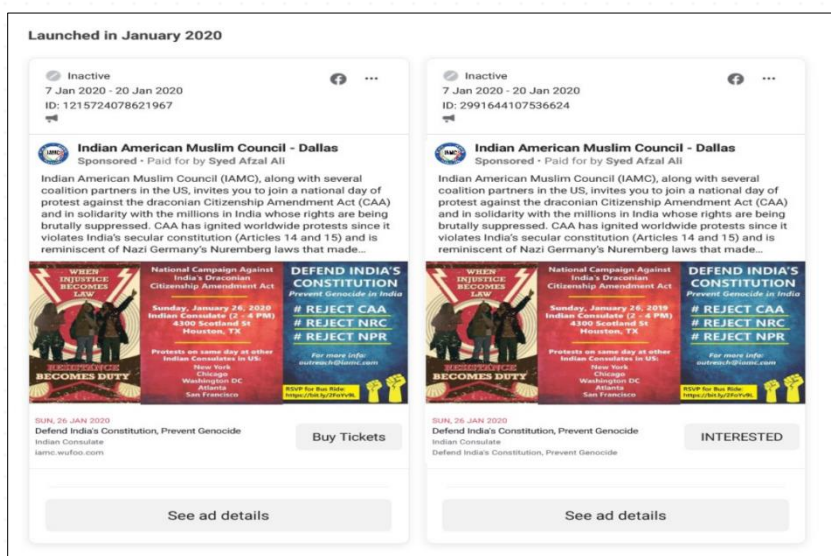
Launched in January 2020

Inactive
7 Jan 2020 - 20 Jan 2020
ID: 1215724078621967

Indian American Muslim Council - Dallas
Sponsored • Paid for by Syed Afzal Ali

Indian American Muslim Council (IAMC), along with several coalition partners in the US, invites you to join a national day of protest against the draconian Citizenship Amendment Act (CAA) and in solidarity with the millions in India whose rights are being brutally suppressed. CAA has ignited worldwide protests since it violates India's secular constitution (Articles 14 and 15) and is reminiscent of Nazi Germany's Nuremberg laws that made...

WHEN INJUSTICE BECOMES LAW
RESISTANCE BECOMES DUTY

National Campaign Against India's Draconian Citizenship Amendment Act

Sunday, January 26, 2020
Indian Consulate (2 - 4 PM)
4300 Scotland St
Houston, TX

Protests on same day at other Indian Consulates in US:
New York
Chicago
Washington DC
Atlanta
San Francisco

DEFEND INDIA'S CONSTITUTION
Prevent Genocide in India
# REJECT CAA
# REJECT NRC
# REJECT NPR

For more info:
outreach@iamc.com

RSVP for Bus Ride:
https://bit.ly/2FoYv9L

SUN, 26 JAN 2020
Defend India's Constitution, Prevent Genocide
Indian Consulate
iamc.wufoo.com

Buy Tickets

See ad details

Inactive
7 Jan 2020 - 20 Jan 2020
ID: 2991644107536624

Indian American Muslim Council - Dallas
Sponsored • Paid for by Syed Afzal Ali

Indian American Muslim Council (IAMC), along with several coalition partners in the US, invites you to join a national day of protest against the draconian Citizenship Amendment Act (CAA) and in solidarity with the millions in India whose rights are being brutally suppressed. CAA has ignited worldwide protests since it violates India's secular constitution (Articles 14 and 15) and is reminiscent of Nazi Germany's Nuremberg laws that made...

WHEN INJUSTICE BECOMES LAW
RESISTANCE BECOMES DUTY

National Campaign Against India's Draconian Citizenship Amendment Act

Sunday, January 26, 2019
Indian Consulate (2 - 4 PM)
4300 Scotland St
Houston, TX

Protests on same day at other Indian Consulates in US:
New York
Chicago
Washington DC
Atlanta
San Francisco

DEFEND INDIA'S CONSTITUTION
Prevent Genocide in India
# REJECT CAA
# REJECT NRC
# REJECT NPR

For more info:
outreach@iamc.com

RSVP for Bus Ride:
https://bit.ly/2FoYv9L

SUN, 26 JAN 2020
Defend India's Constitution, Prevent Genocide
Indian Consulate
Defend India's Constitution, Prevent Genocide

INTERESTED

See ad details